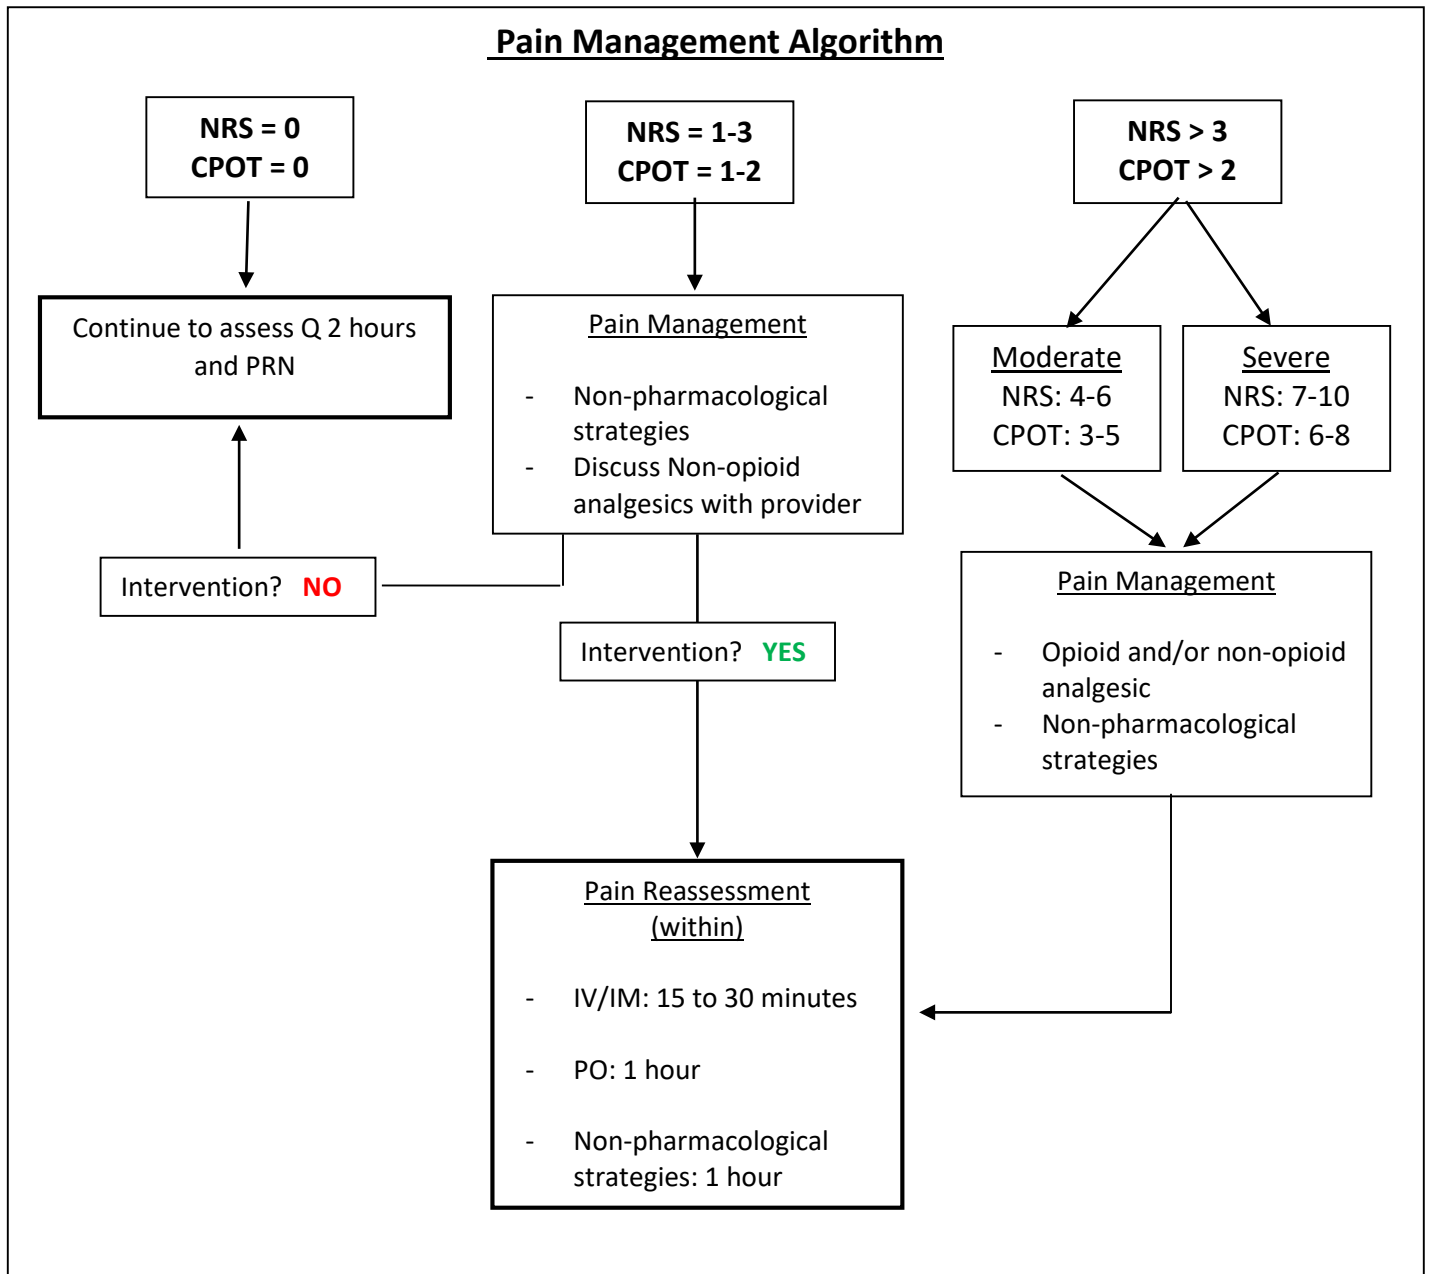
Pain Management Algorithm

NRS = 0
CPOT = 0

NRS = 1-3
CPOT = 1-2

NRS > 3
CPOT > 2

Continue to assess Q 2 hours and PRN

Pain Management

- Non-pharmacological strategies
- Discuss Non-opioid analgesics with provider

Moderate
NRS: 4-6
CPOT: 3-5

Severe
NRS: 7-10
CPOT: 6-8

Intervention? NO

Pain Management

- Opioid and/or non-opioid analgesic
- Non-pharmacological strategies

Intervention? YES

Pain Reassessment (within)

- IV/IM: 15 to 30 minutes

- PO: 1 hour

- Non-pharmacological strategies: 1 hour